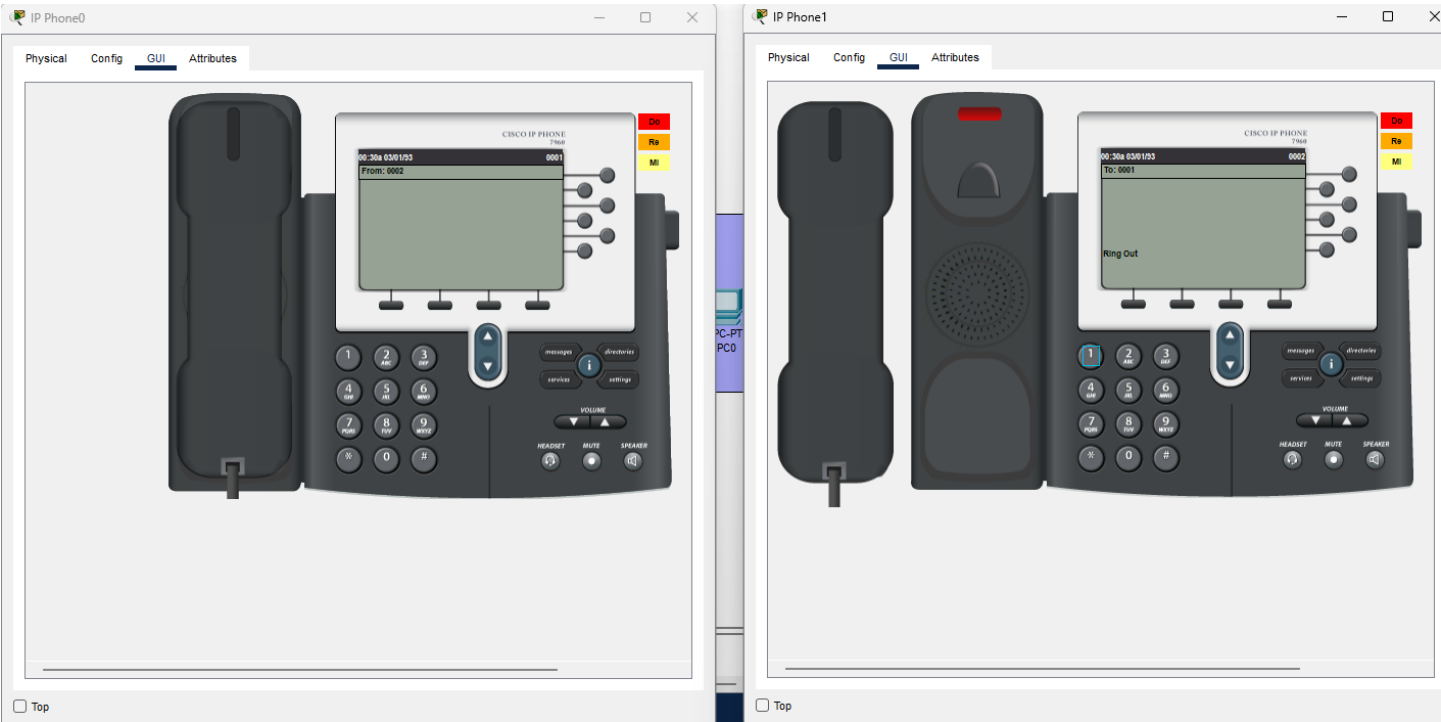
IP Phone0

Physical Config GUI Attributes

CISCO IP PHONE 7960

00:30a 03/01/93 0001

From: 0002

Do
Re
Mi

1 2 ABC 3 DEF
4 GHI 5 JKL 6 MNO
7 PQRS 8 TUV 9 WXYZ
* 0 #

messages directories
i
services settings
VOLUME
HEADSET MUTE SPEAKER

Top

PC-PT
PC0

IP Phone1

Physical Config GUI Attributes

CISCO IP PHONE 7960

00:30a 03/01/93 0002

To: 0001

Ring Out

Do
Re
Mi

1 2 ABC 3 DEF
4 GHI 5 JKL 6 MNO
7 PQRS 8 TUV 9 WXYZ
* 0 #

messages directories
i
services settings
VOLUME
HEADSET MUTE SPEAKER

Top